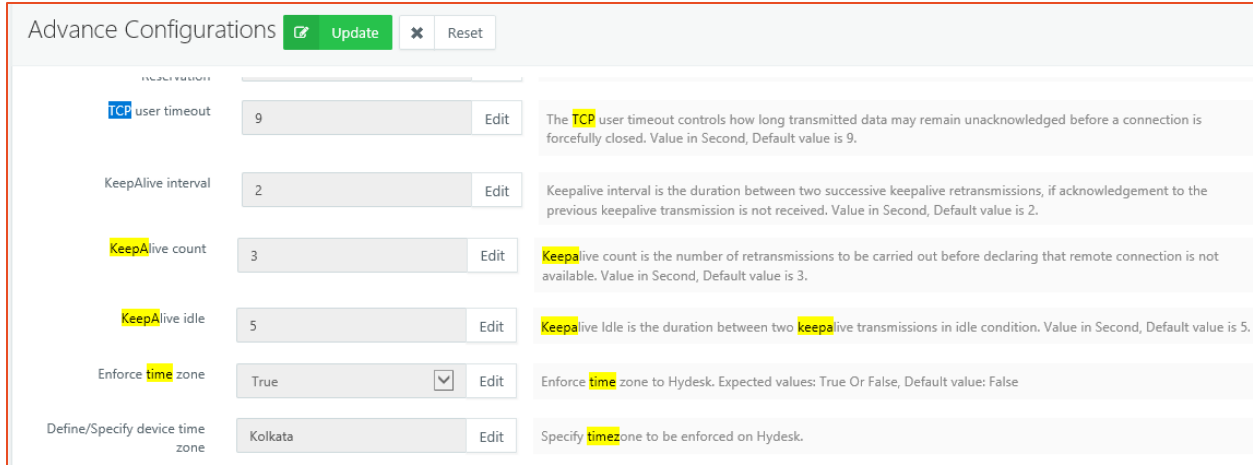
Advance Configurations Update Reset

Reservation

TCP user timeout | 9 | Edit | The TCP user timeout controls how long transmitted data may remain unacknowledged before a connection is forcefully closed. Value in Second, Default value is 9.

KeepAlive interval | 2 | Edit | Keepalive interval is the duration between two successive keepalive retransmissions, if acknowledgement to the previous keepalive transmission is not received. Value in Second, Default value is 2.

KeepAlive count | 3 | Edit | Keepalive count is the number of retransmissions to be carried out before declaring that remote connection is not available. Value in Second, Default value is 3.

KeepAlive idle | 5 | Edit | Keepalive Idle is the duration between two keepalive transmissions in idle condition. Value in Second, Default value is 5.

Enforce time zone | True | Edit | Enforce time zone to Hydesk. Expected values: True Or False, Default value: False

Define/Specify device time zone | Kolkata | Edit | Specify timezone to be enforced on Hydesk.